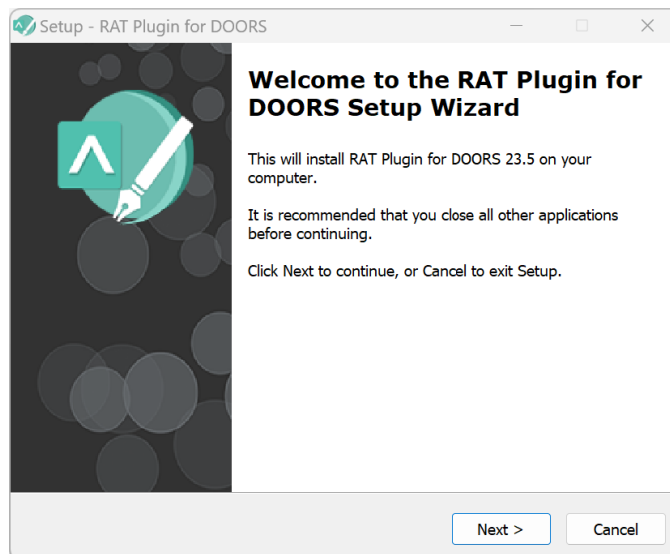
Setup - RAT Plugin for DOORS

Welcome to the RAT Plugin for DOORS Setup Wizard

This will install RAT Plugin for DOORS 23.5 on your computer.

It is recommended that you close all other applications before continuing.

Click Next to continue, or Cancel to exit Setup.

Next >
Cancel